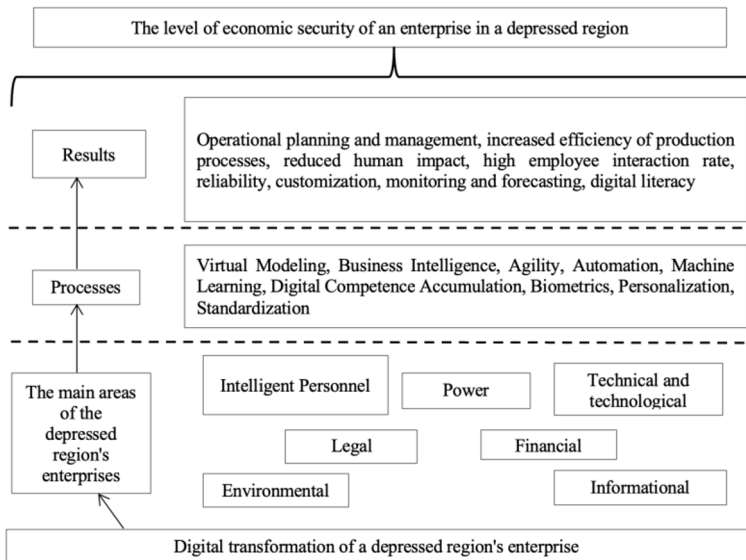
The level of economic security of an enterprise in a depressed region

Results

Operational planning and management, increased efficiency of production processes, reduced human impact, high employee interaction rate, reliability, customization, monitoring and forecasting, digital literacy

Processes

Virtual Modeling, Business Intelligence, Agility, Automation, Machine Learning, Digital Competence Accumulation, Biometrics, Personalization, Standardization

The main areas of the depressed region's enterprises

Intelligent Personnel

Power

Technical and technological

Legal

Financial

Environmental

Informational

Digital transformation of a depressed region's enterprise